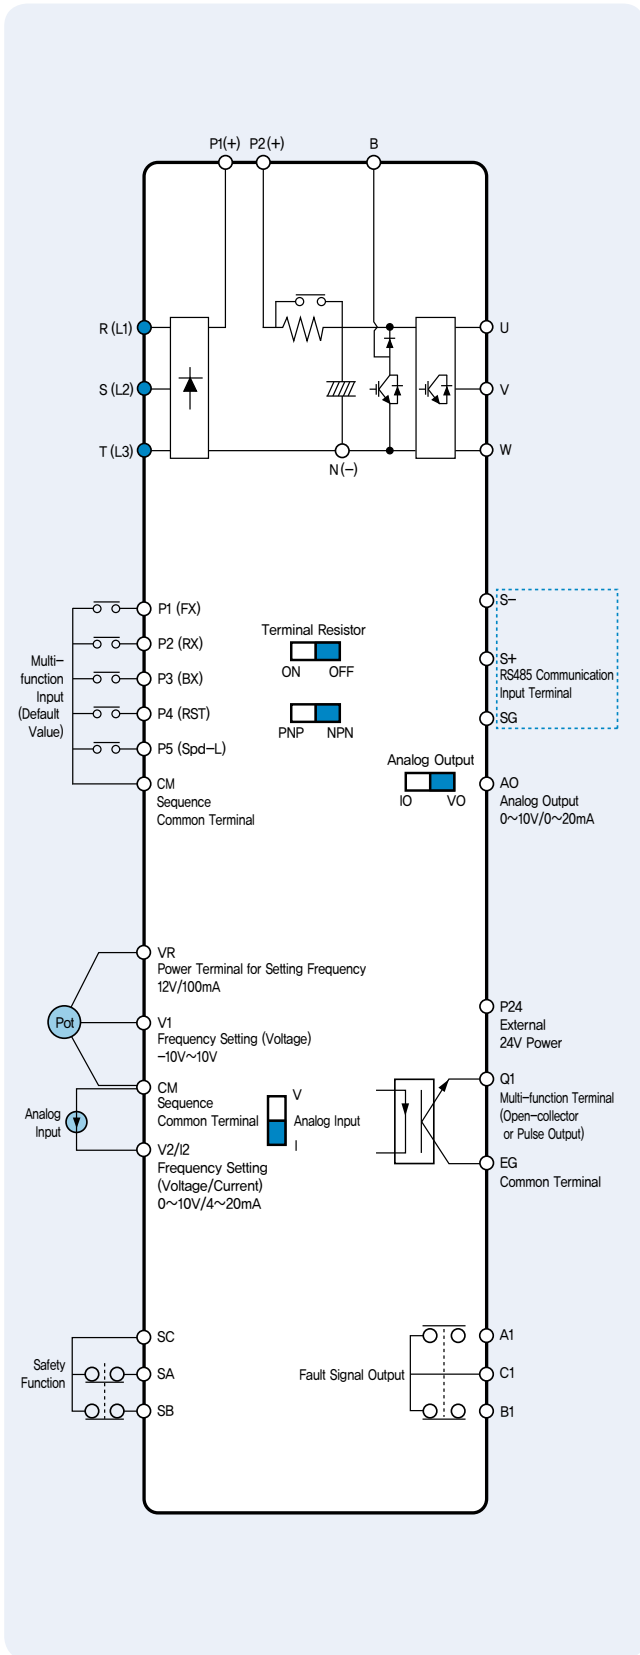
P1(+) P2(+) B

R (L1)
S (L2)
T (L3)

U
V
W

N(−)

Multi-function Input (Default Value)

P1 (FX)
P2 (RX)
P3 (BX)
P4 (RST)
P5 (Spd−L)
CM
Sequence
Common Terminal

Terminal Resistor
ON OFF
PNP NPN

S−
S+
RS485 Communication Input Terminal
SG

Analog Output
IO VO

AO
Analog Output
0~10V/0~20mA

VR
Power Terminal for Setting Frequency
12V/100mA

Pot

V1
Frequency Setting (Voltage)
−10V~10V

Analog Input

CM
Sequence
Common Terminal

V
Analog Input
I

V2/I2
Frequency Setting
(Voltage/Current)
0~10V/4~20mA

P24
External
24V Power

Q1
Multi−function Terminal
(Open−collector
or Pulse Output)

EG
Common Terminal

Safety Function

SC
SA
SB

Fault Signal Output

A1
C1
B1